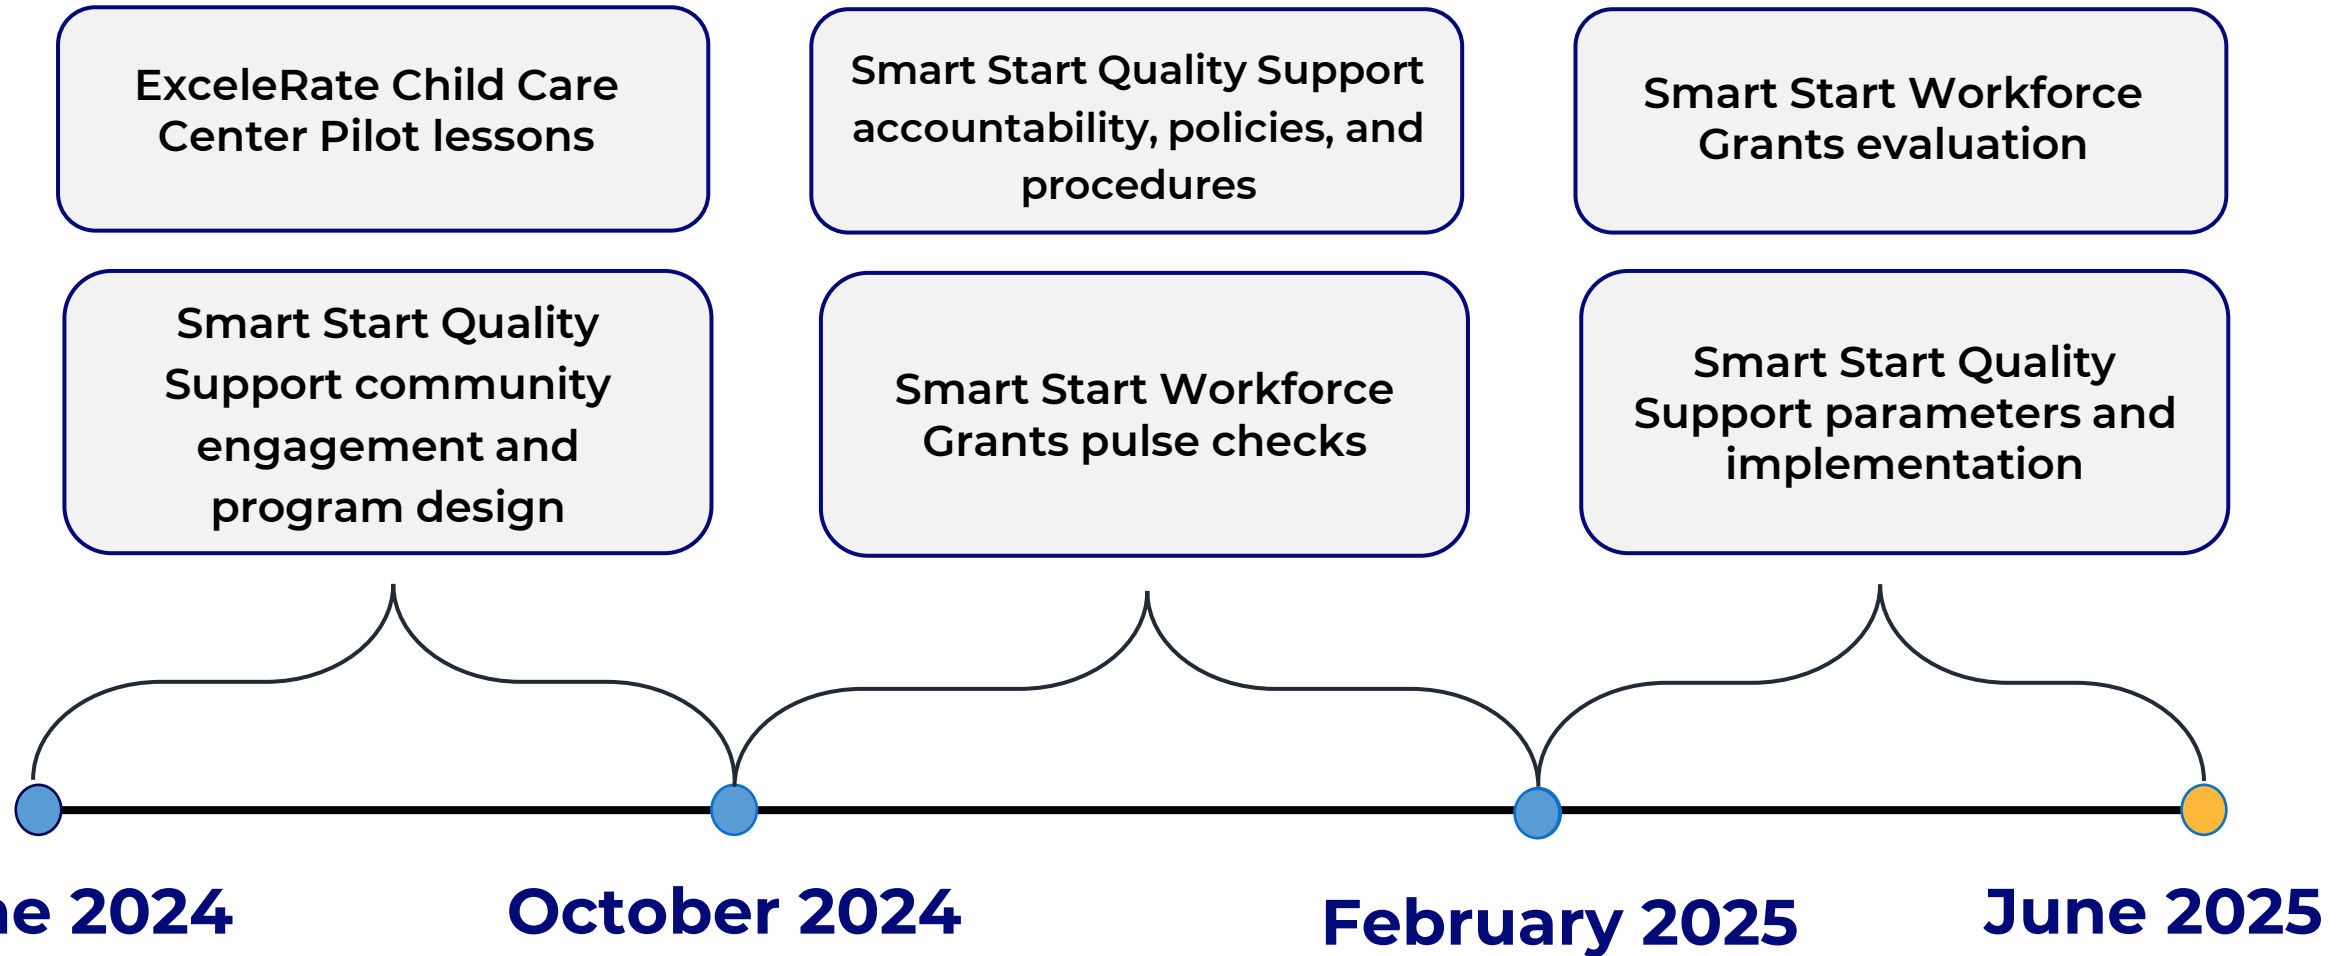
ExceleRate Child Care Center Pilot lessons

Smart Start Quality Support community engagement and program design

Smart Start Quality Support accountability, policies, and procedures

Smart Start Workforce Grants pulse checks

Smart Start Workforce Grants evaluation

Smart Start Quality Support parameters and implementation

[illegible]ne 2024

October 2024

February 2025

June 2025